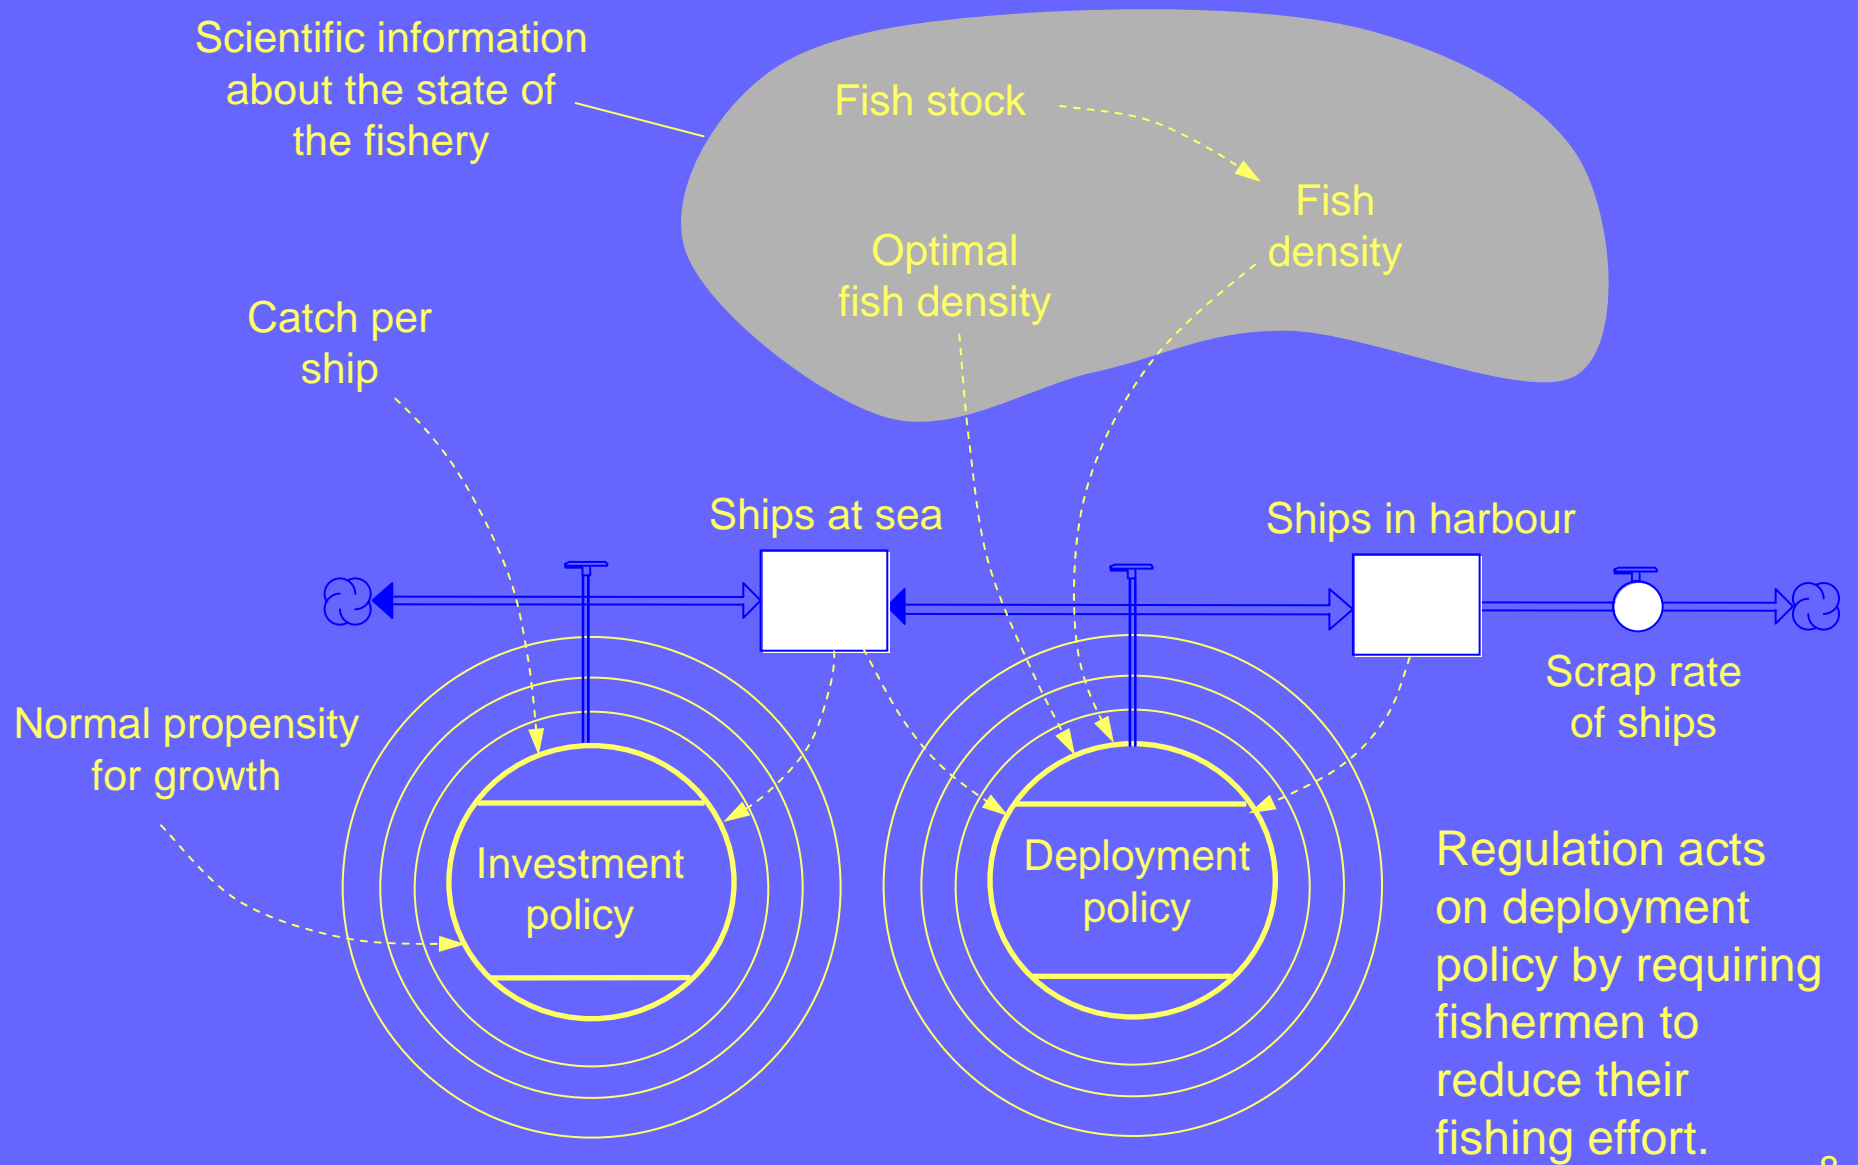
Scientific information about the state of the fishery

Fish stock

Fish density

Optimal fish density

Catch per ship

Ships at sea

Ships in harbour

Scrap rate of ships

Normal propensity for growth

Investment policy

Deployment policy

Regulation acts on deployment policy by requiring fishermen to reduce their fishing effort.

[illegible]